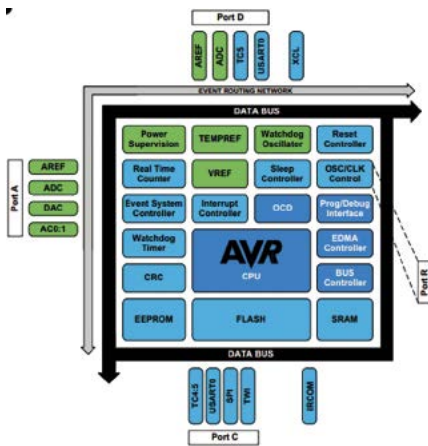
Port D

AREF
ADC
TC5
USART0
XCL

EVENT ROUTING NETWORK

DATA BUS

Port A

AREF
ADC
DAC
AC0:1

Power Supervision
TEMPREF
Watchdog Oscillator
Reset Controller

Real Time Counter
VREF
Sleep Controller
OSC/CLK Control

Event System Controller
Interrupt Controller
OCD
Prog/Debug Interface

Watchdog Timer
AVR
CPU
EDMA Controller

CRC
BUS Controller

EEPROM
FLASH
SRAM

Port R

DATA BUS

TC4:5
USART0
SPI
TWI
IRCOM

Port C